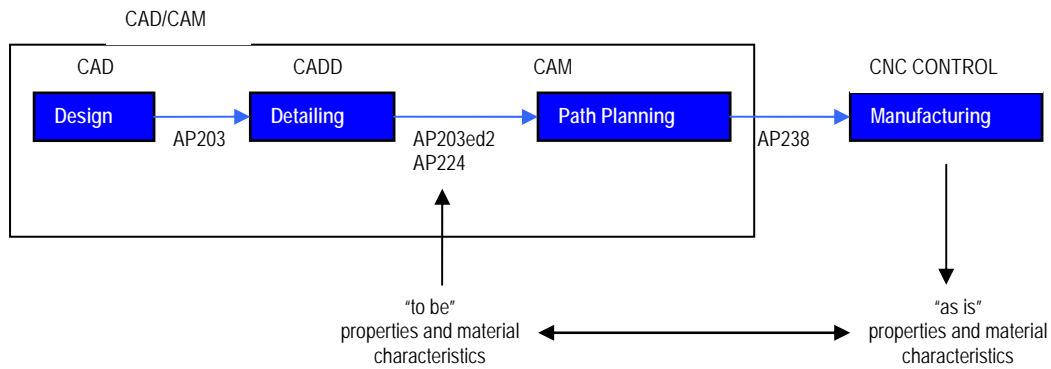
CAD/CAM

CAD

CADD

CAM

CNC CONTROL

Design

AP203

Detailing

AP203ed2
AP224

Path Planning

AP238

Manufacturing

"to be"
properties and material characteristics

"as is"
properties and material characteristics